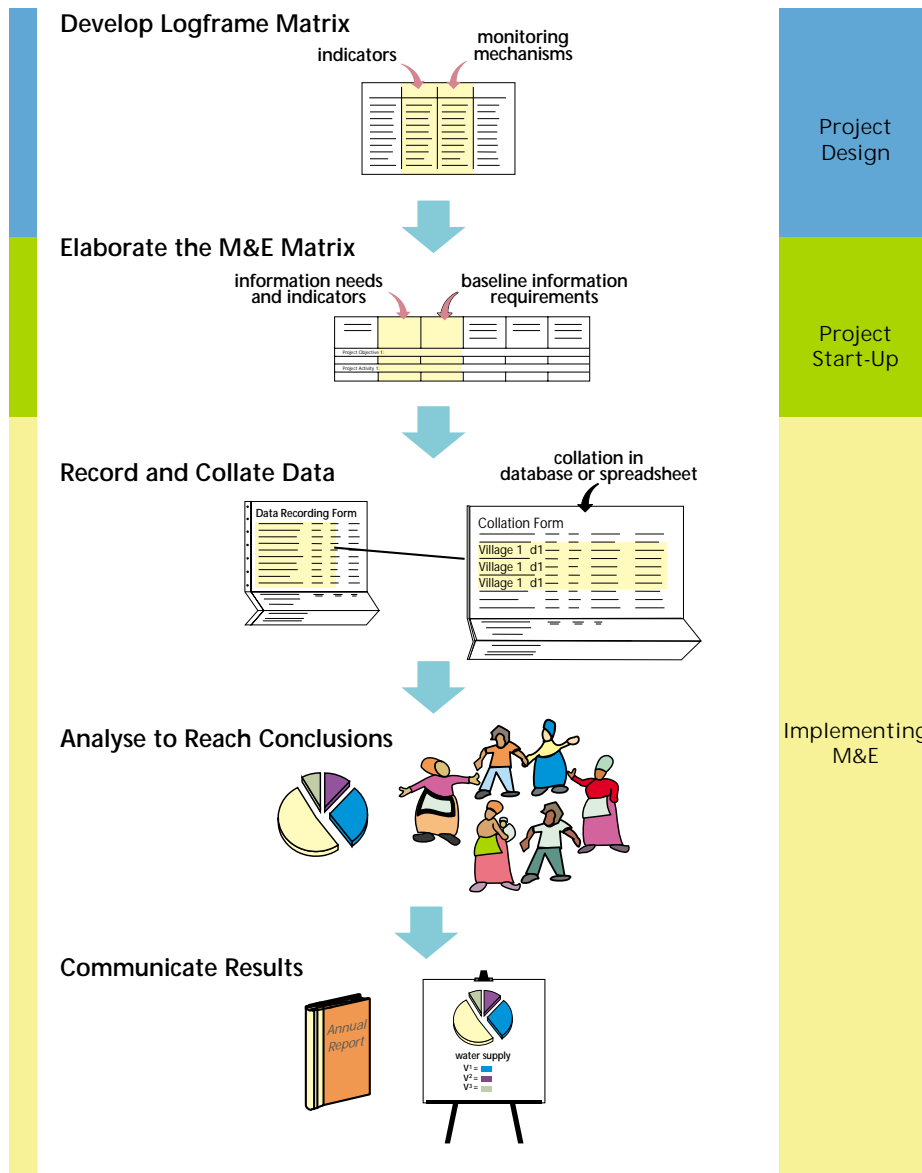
Develop Logframe Matrix

indicators

monitoring mechanisms

Project Design

Elaborate the M&E Matrix

information needs and indicators

baseline information requirements

Project Objective 1:

Project Activity 1:

Project Start-Up

Record and Collate Data

collation in database or spreadsheet

Data Recording Form

Collation Form

Village 1 d1

Village 1 d1

Village 1 d1

Analyse to Reach Conclusions

Implementing M&E

Communicate Results

Annual Report

water supply

$V^1$ =

$V^2$ =

$V^3$ =